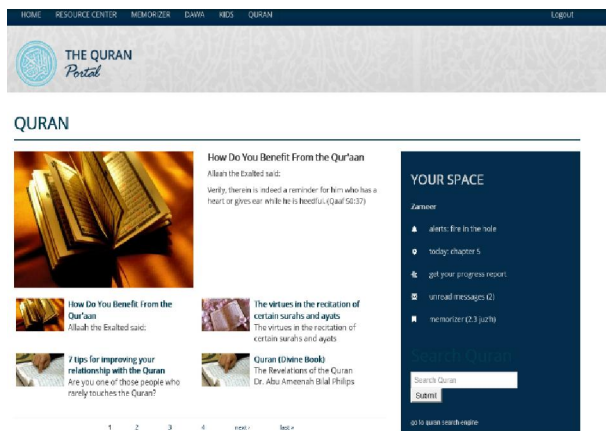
HOME RESOURCE CENTER MEMORIZER DAWA KIDS QURAN

Logout

THE QURAN Portal

QURAN

How Do You Benefit From the Qur'aan

Allaah the Exalted said:

Verily, therein is indeed a reminder for him who has a heart or gives ear while he is heedful.(Qaaf 50:37)

How Do You Benefit From the Qur'aan
Allaah the Exalted said:

The virtues in the recitation of certain surahs and ayats
The virtues in the recitation of certain surahs and ayats

7 tips for improving your relationship with the Quran
Are you one of those people who rarely touches the Quran?

Quran (Divine Book)
The Revelations of the Quran
Dr. Abu Ameenah Bilal Philips

1 2 3 4 next › last »

YOUR SPACE

Zameer

alerts: fire in the hole

today: chapter 5

get your progress report

unread messages (2)

memorizer (2.3 juz'h)

Search Quran

Search Quran

Submit

go to quran search engine